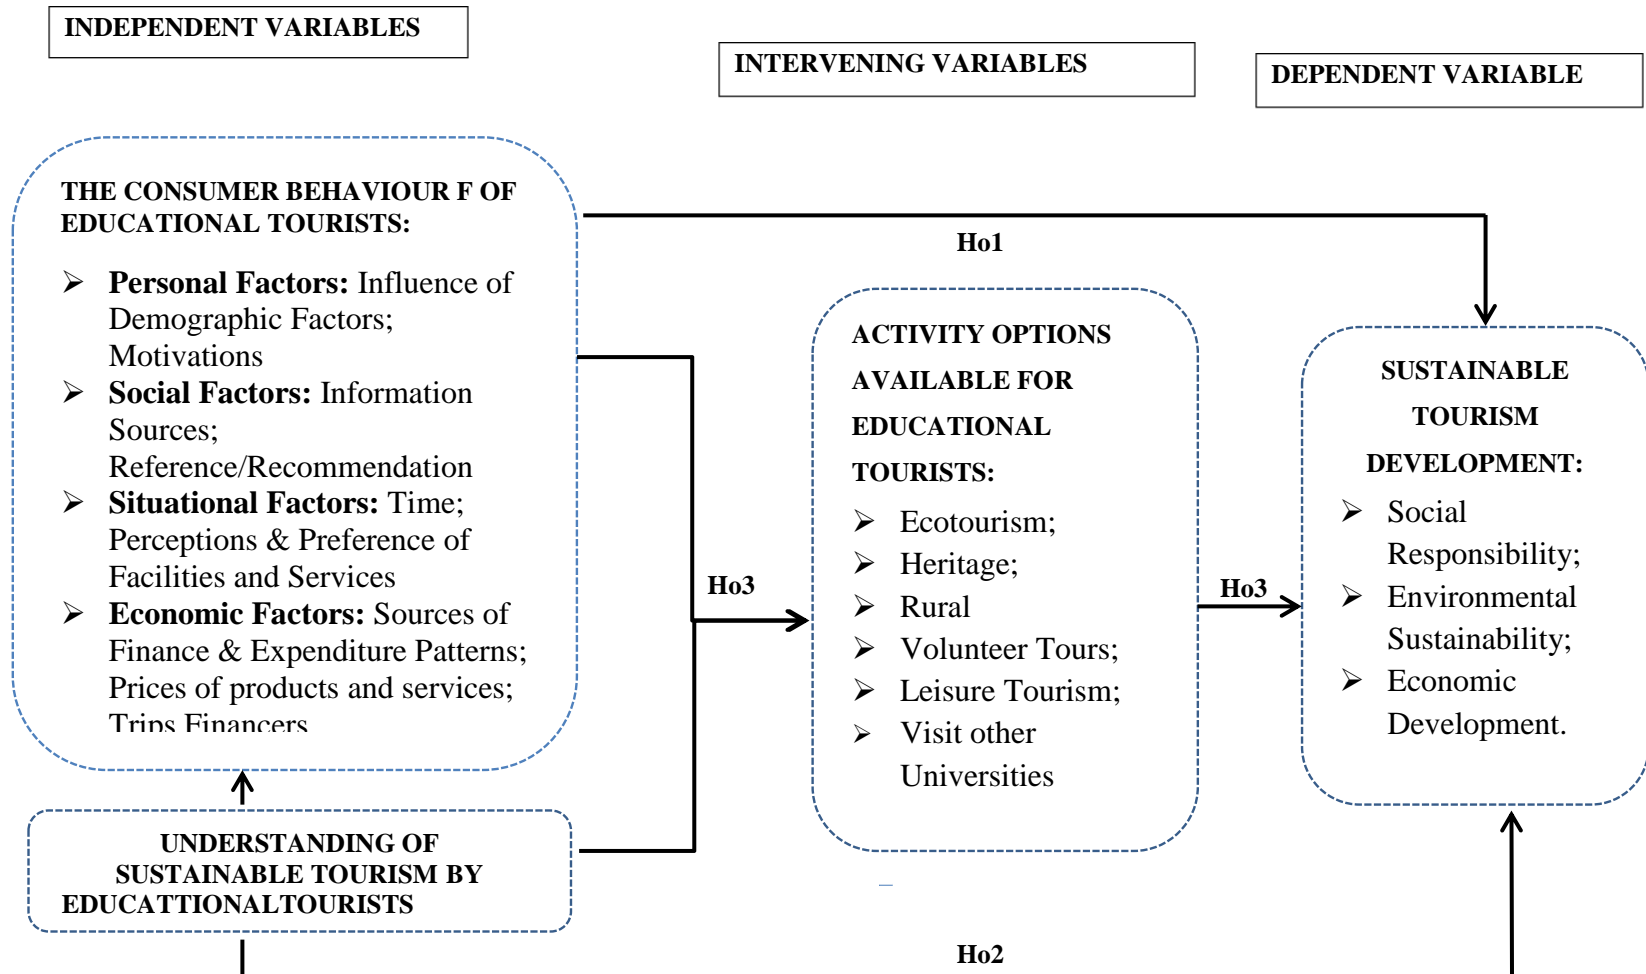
INDEPENDENT VARIABLES

INTERVENING VARIABLES

DEPENDENT VARIABLE

THE CONSUMER BEHAVIOUR F OF EDUCATIONAL TOURISTS:

➢ **Personal Factors:** Influence of Demographic Factors; Motivations
➢ **Social Factors:** Information Sources; Reference/Recommendation
➢ **Situational Factors:** Time; Perceptions & Preference of Facilities and Services
➢ **Economic Factors:** Sources of Finance & Expenditure Patterns; Prices of products and services; Trips Financers

Ho1

Ho3

ACTIVITY OPTIONS AVAILABLE FOR EDUCATIONAL TOURISTS:

➢ Ecotourism;
➢ Heritage;
➢ Rural
➢ Volunteer Tours;
➢ Leisure Tourism;
➢ Visit other Universities

Ho3

SUSTAINABLE TOURISM DEVELOPMENT:

➢ Social Responsibility;
➢ Environmental Sustainability;
➢ Economic Development.

UNDERSTANDING OF SUSTAINABLE TOURISM BY EDUCATTIONALTOURISTS

Ho2